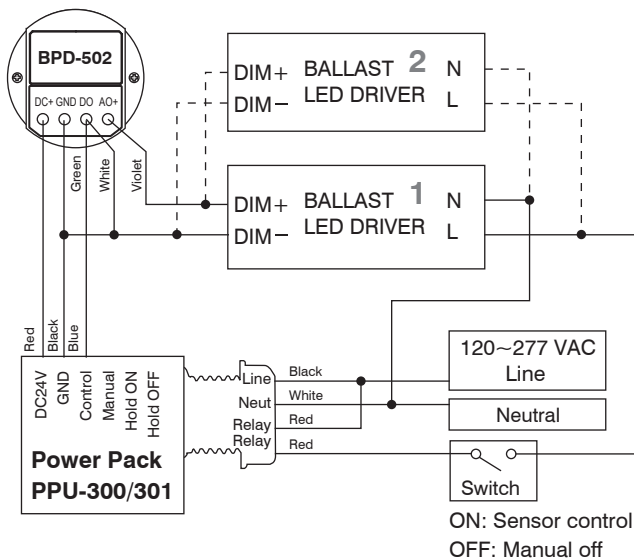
BPD-502

DC+ GND DO AO+

Green White Violet

DIM+ BALLAST 2 N
DIM− LED DRIVER L

DIM+ BALLAST 1 N
DIM− LED DRIVER L

Red Black Blue

DC24V GND Control Manual Hold ON Hold OFF

Line Neut Relay Relay

Black White Red Red

120~277 VAC Line

Neutral

Switch

Power Pack PPU-300/301

ON: Sensor control
OFF: Manual off